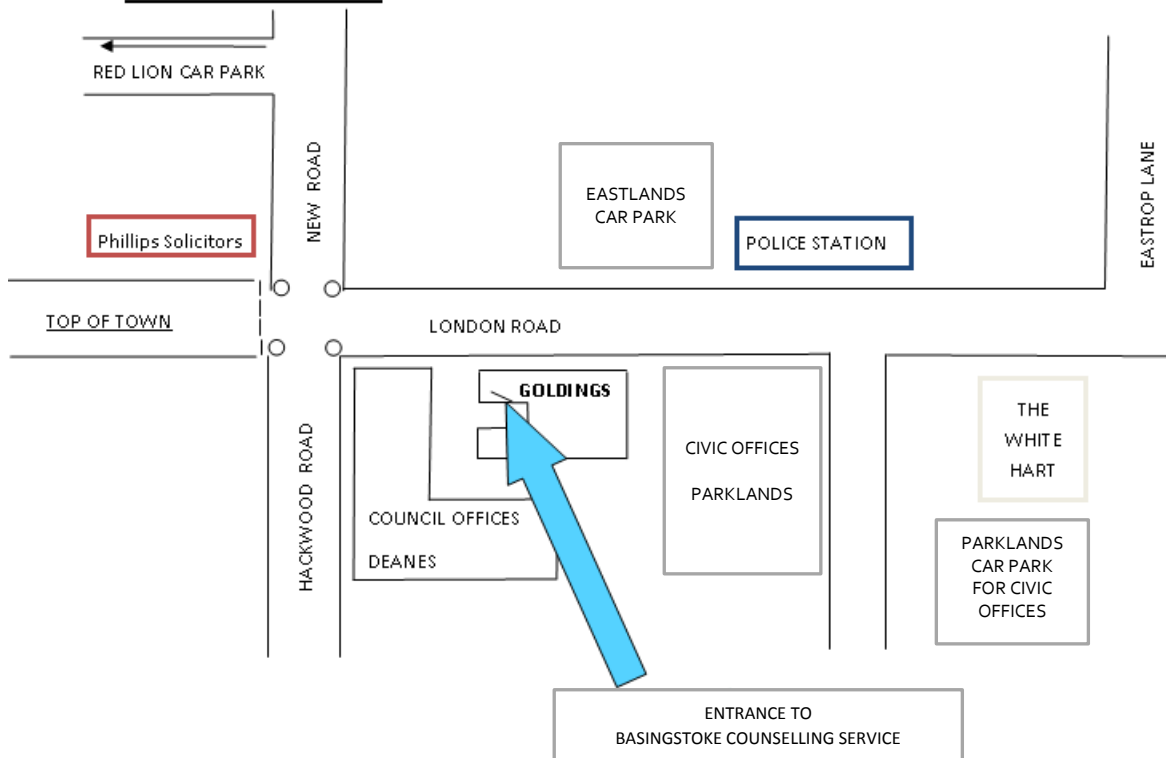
RED LION CAR PARK

NEW ROAD

EASTLANDS CAR PARK

EASTROP LANE

Phillips Solicitors

POLICE STATION

TOP OF TOWN

LONDON ROAD

GOLDINGS

HACKWOOD ROAD

CIVIC OFFICES

PARKLANDS

THE WHITE HART

COUNCIL OFFICES

DEANES

PARKLANDS CAR PARK FOR CIVIC OFFICES

ENTRANCE TO BASINGSTOKE COUNSELLING SERVICE